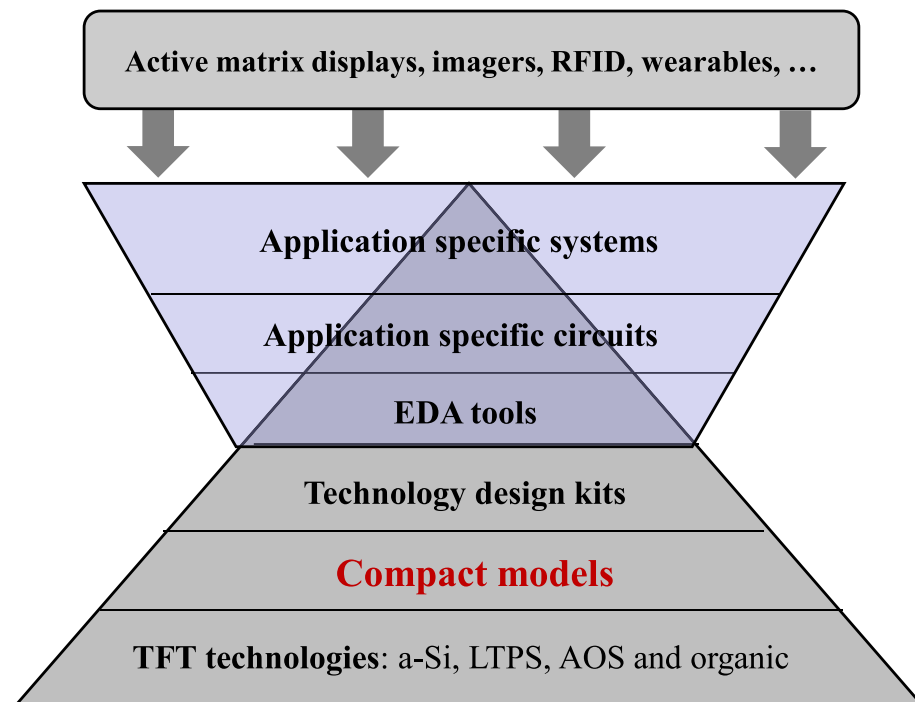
Active matrix displays, imagers, RFID, wearables, …

Application specific systems

Application specific circuits

EDA tools

Technology design kits

Compact models

TFT technologies: a-Si, LTPS, AOS and organic